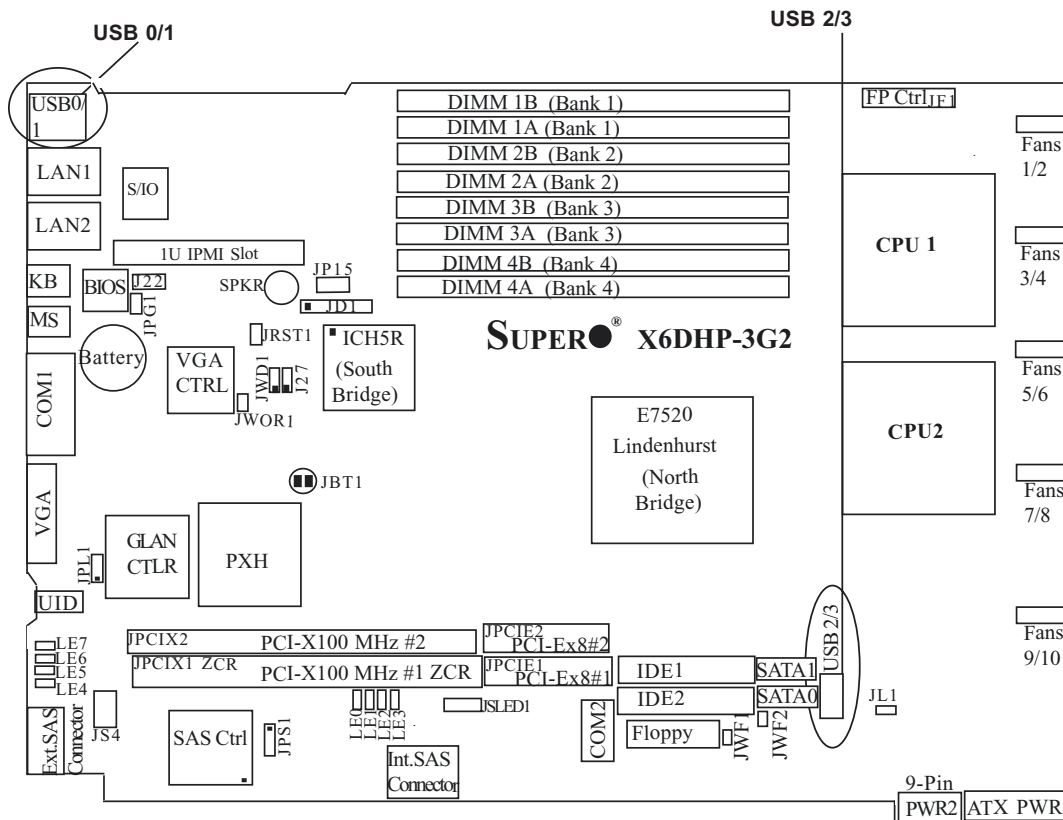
USB 0/1

USB 2/3

USB0/1

LAN1

LAN2

S/IO

1U IPMI Slot

KB

BIOS

J22

JPG1

SPKR

JP15

JD1

MS

Battery

JRST1

ICH5R (South Bridge)

VGA CTRL

JWD1

J27

JWOR1

COM1

DIMM 1B (Bank 1)

DIMM 1A (Bank 1)

DIMM 2B (Bank 2)

DIMM 2A (Bank 2)

DIMM 3B (Bank 3)

DIMM 3A (Bank 3)

DIMM 4B (Bank 4)

DIMM 4A (Bank 4)

SUPER® X6DHP-3G2

FP Ctrl JF1

Fans 1/2

CPU 1

Fans 3/4

Fans 5/6

CPU2

E7520 Lindenhurst (North Bridge)

Fans 7/8

JBT1

VGA

GLAN CTLR

PXH

JPL1

UID

Fans 9/10

JPCIX2

PCI-X100 MHz #2

JPCIE2

PCI-Ex8#2

JPCIX1 ZCR

PCI-X100 MHz #1 ZCR

JPCIE1

PCI-Ex8#1

IDE1

SATA1

USB 2/3

LE7

LE6

LE5

LE4

LE0

LE1

LE2

LE3

JSLED1

IDE2

SATA0

JL1

Ext.SAS Connector

JS4

SAS Ctrl

JPS1

COM2

Floppy

JWF1

JWF2

Int.SAS Connector

9-Pin

PWR2

ATX PWR